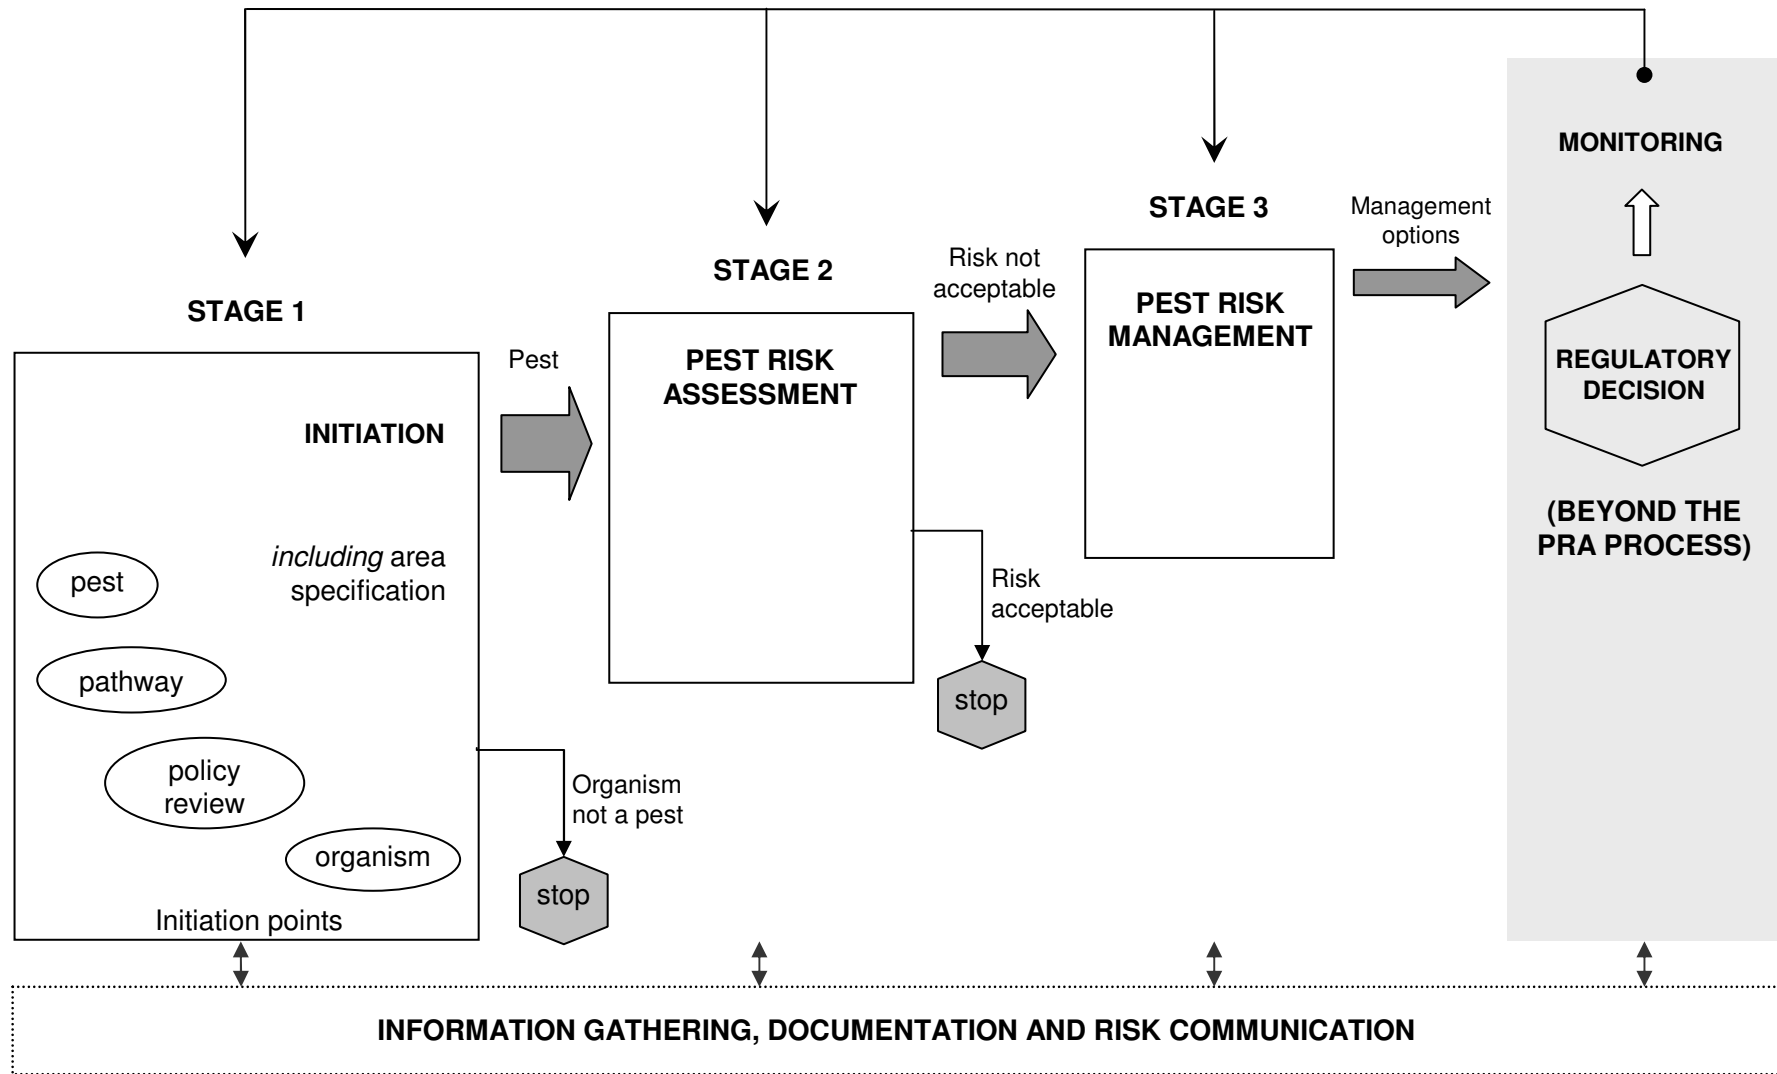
MONITORING

STAGE 3

Management options

STAGE 2

Risk not acceptable

STAGE 1

PEST RISK MANAGEMENT

REGULATORY DECISION

Pest

PEST RISK ASSESSMENT

INITIATION

(BEYOND THE PRA PROCESS)

*including* area specification

pest

pathway

policy review

organism

Initiation points

Risk acceptable

stop

Organism not a pest

stop

INFORMATION GATHERING, DOCUMENTATION AND RISK COMMUNICATION